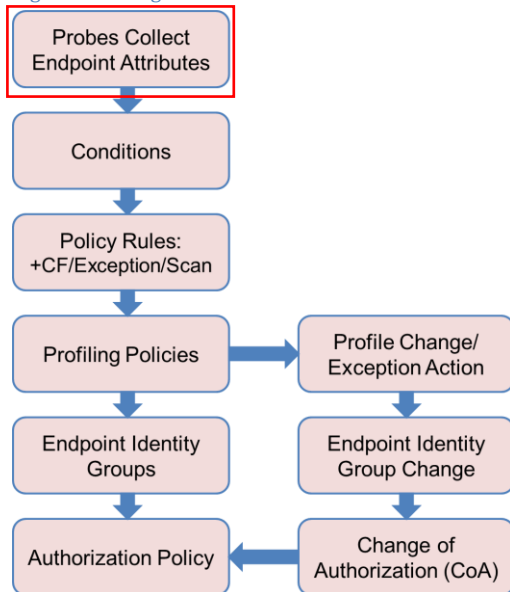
Probes Collect Endpoint Attributes

Conditions

Policy Rules: +CF/Exception/Scan

Profiling Policies

Profile Change/ Exception Action

Endpoint Identity Groups

Endpoint Identity Group Change

Authorization Policy

Change of Authorization (CoA)